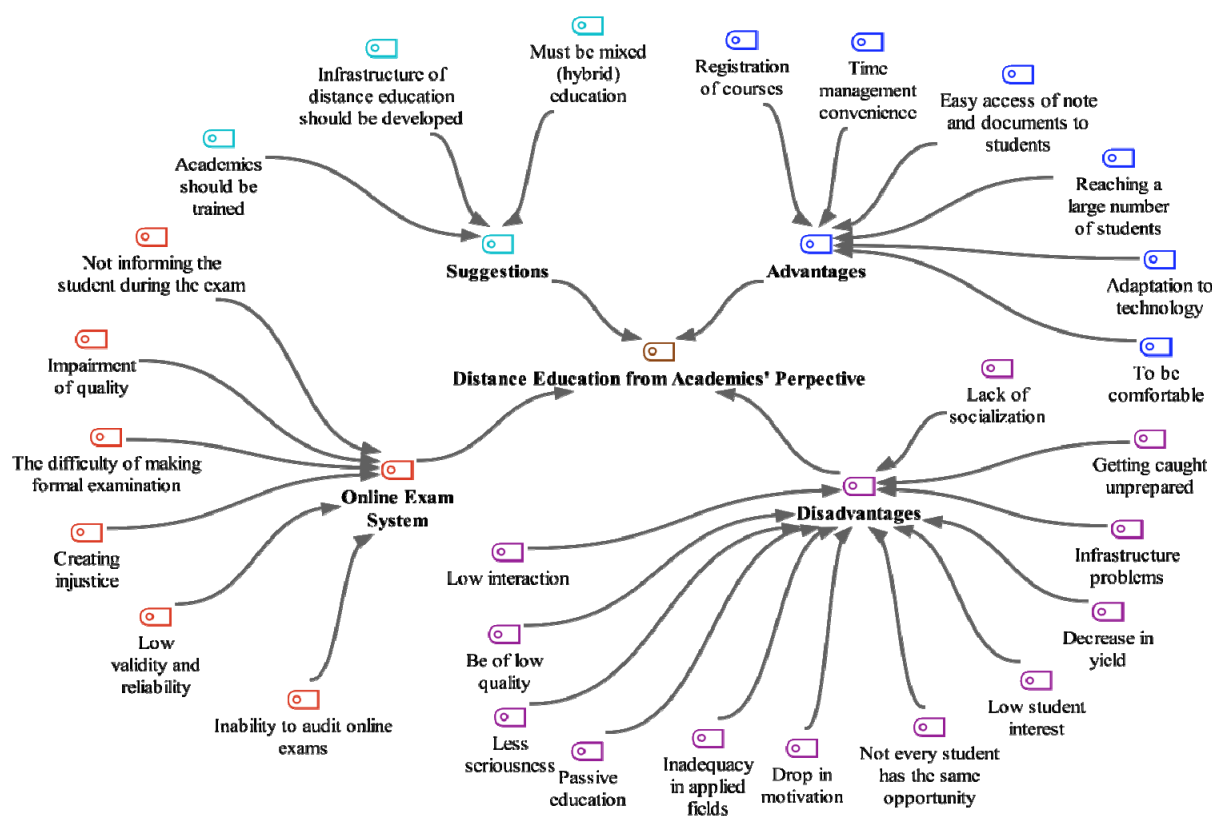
Infrastructure of distance education should be developed

Must be mixed (hybrid) education

Registration of courses

Time management convenience

Easy access of note and documents to students

Academics should be trained

Reaching a large number of students

Suggestions

Advantages

Not informing the student during the exam

Adaptation to technology

Impairment of quality

Distance Education from Academics' Perpective

To be comfortable

Lack of socialization

The difficulty of making formal examination

Getting caught unprepared

Online Exam System

Disadvantages

Creating injustice

Infrastructure problems

Low interaction

Decrease in yield

Low validity and reliability

Be of low quality

Low student interest

Inability to audit online exams

Less seriousness

Passive education

Inadequacy in applied fields

Drop in motivation

Not every student has the same opportunity